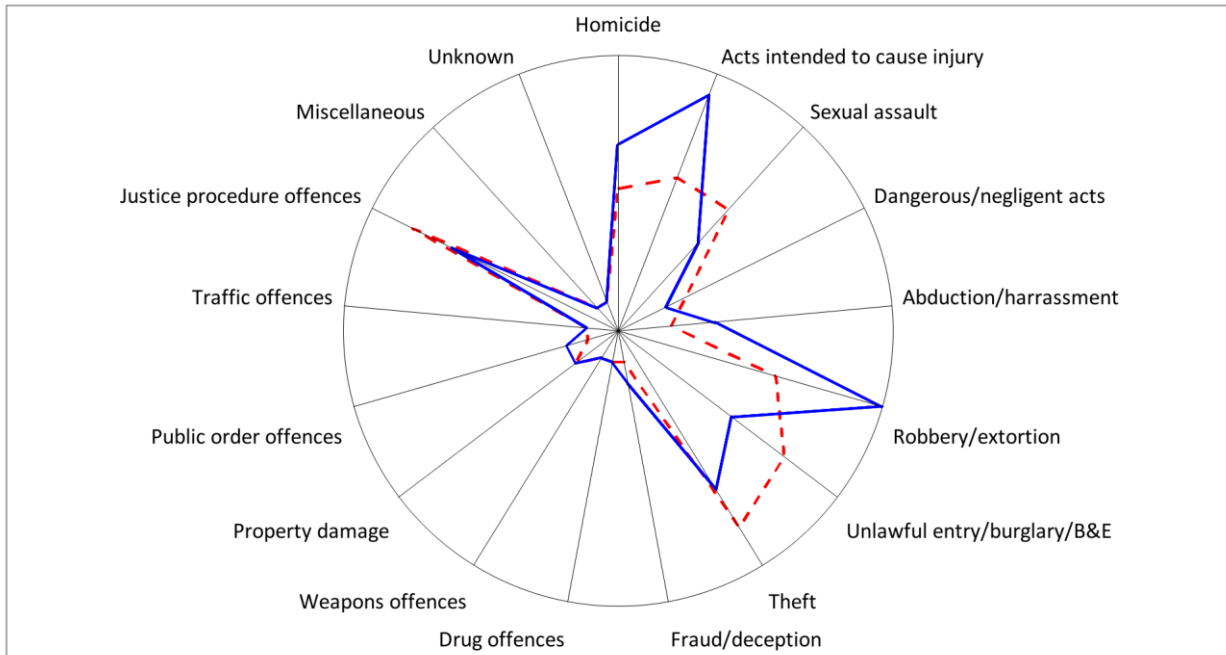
Homicide
Acts intended to cause injury
Sexual assault
Dangerous/negligent acts
Abduction/harrassment
Robbery/extortion
Unlawful entry/burglary/B&E
Theft
Fraud/deception
Drug offences
Weapons offences
Property damage
Public order offences
Traffic offences
Justice procedure offences
Miscellaneous
Unknown